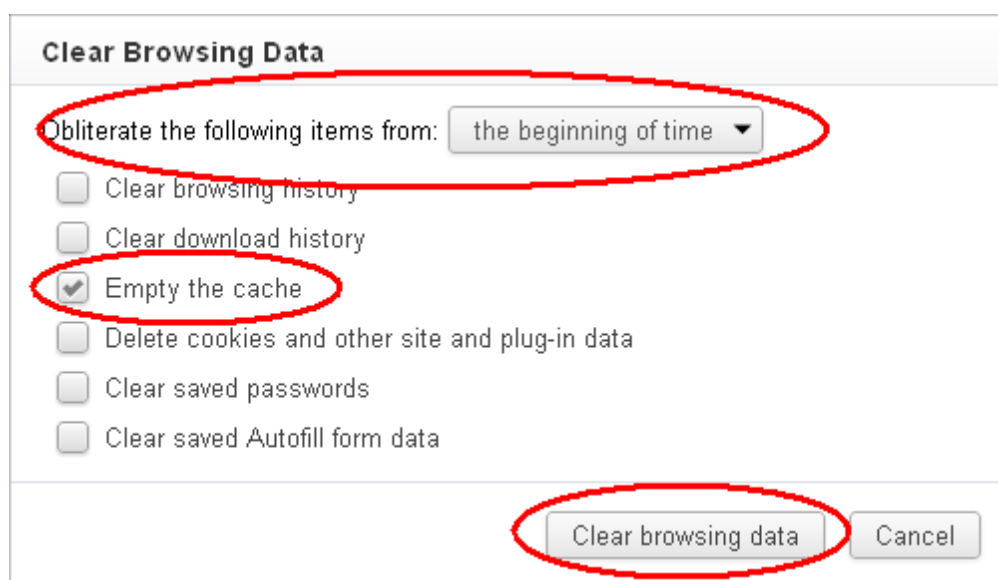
Clear Browsing Data

Obliterate the following items from: the beginning of time

Clear browsing history

Clear download history

Empty the cache

Delete cookies and other site and plug-in data

Clear saved passwords

Clear saved Autofill form data

Clear browsing data Cancel